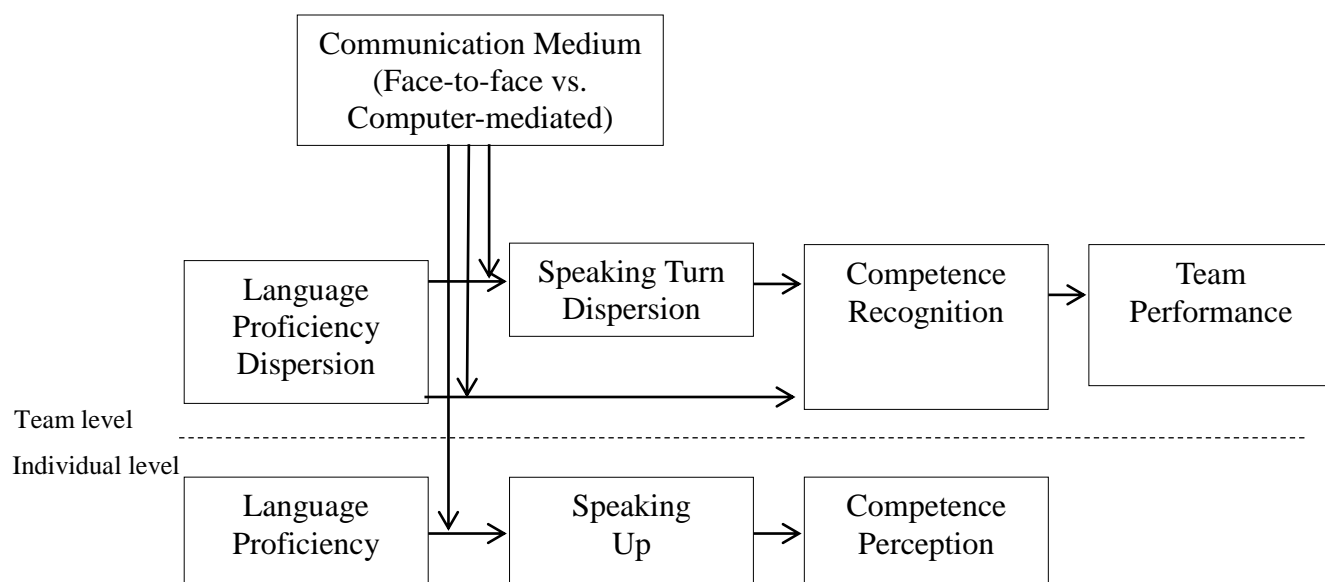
Communication Medium (Face-to-face vs. Computer-mediated)

Language Proficiency Dispersion

Speaking Turn Dispersion

Competence Recognition

Team Performance

Team level

Individual level

Language Proficiency

Speaking Up

Competence Perception